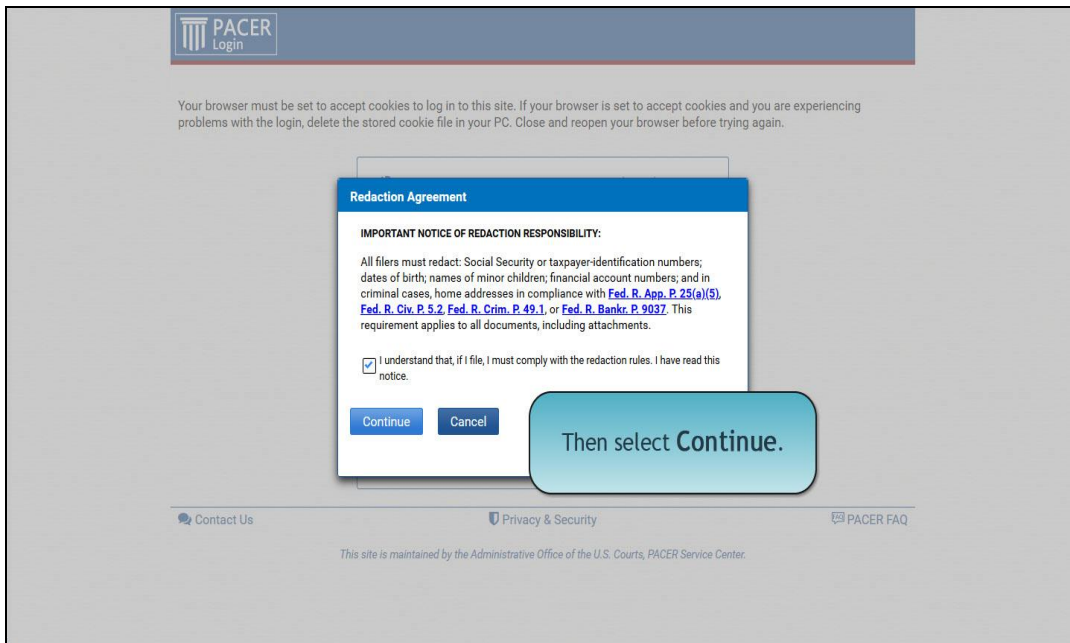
PACER Login

Your browser must be set to accept cookies to log in to this site. If your browser is set to accept cookies and you are experiencing problems with the login, delete the stored cookie file in your PC. Close and reopen your browser before trying again.

Redaction Agreement

IMPORTANT NOTICE OF REDACTION RESPONSIBILITY:

All filers must redact: Social Security or taxpayer-identification numbers; dates of birth; names of minor children; financial account numbers; and in criminal cases, home addresses in compliance with Fed. R. App. P. 25(a)(5), Fed. R. Civ. P. 5.2, Fed. R. Crim. P. 49.1, or Fed. R. Bankr. P. 9037. This requirement applies to all documents, including attachments.

I understand that, if I file, I must comply with the redaction rules. I have read this notice.

Continue Cancel

Then select Continue.

Contact Us Privacy & Security PACER FAQ

This site is maintained by the Administrative Office of the U.S. Courts, PACER Service Center.